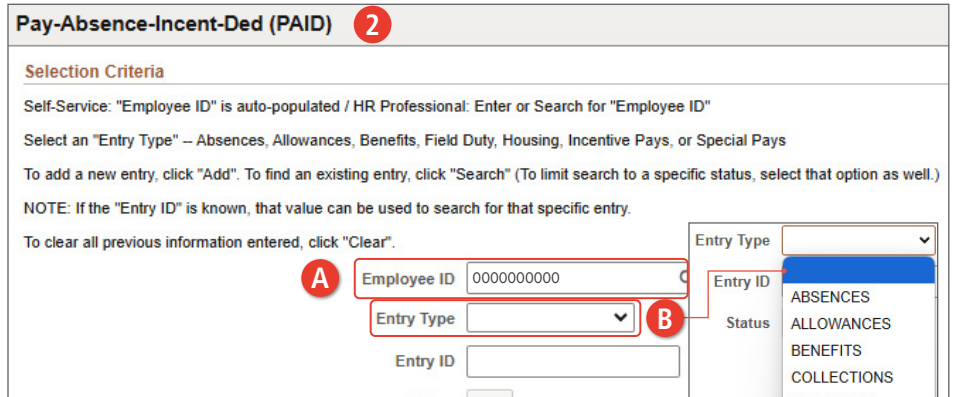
Pay-Absence-Incent-Ded (PAID) 2

Selection Criteria

Self-Service: "Employee ID" is auto-populated / HR Professional: Enter or Search for "Employee ID"

Select an "Entry Type" -- Absences, Allowances, Benefits, Field Duty, Housing, Incentive Pays, or Special Pays

To add a new entry, click "Add". To find an existing entry, click "Search" (To limit search to a specific status, select that option as well.)

NOTE: If the "Entry ID" is known, that value can be used to search for that specific entry.

To clear all previous information entered, click "Clear".

A Employee ID 0000000000

Entry Type B

Entry ID

Entry Type

Entry ID

Status

ABSENCES
ALLOWANCES
BENEFITS
COLLECTIONS